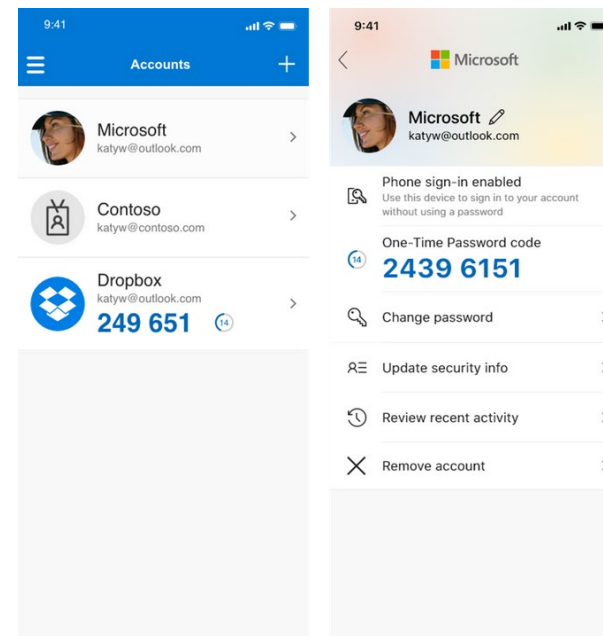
9:41

Accounts

Microsoft
katyw@outlook.com

Contoso
katyw@contoso.com

Dropbox
katyw@outlook.com
249 651
14

9:41

Microsoft

Microsoft
katyw@outlook.com

Phone sign-in enabled
Use this device to sign in to your account without using a password

One-Time Password code
14
2439 6151

Change password

Update security info

Review recent activity

Remove account